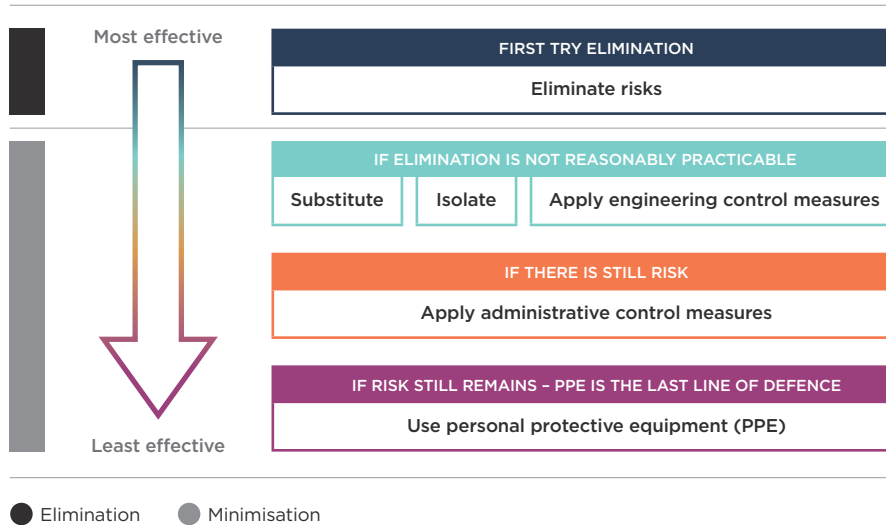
Most effective

FIRST TRY ELIMINATION

Eliminate risks

IF ELIMINATION IS NOT REASONABLY PRACTICABLE

Substitute

Isolate

Apply engineering control measures

IF THERE IS STILL RISK

Apply administrative control measures

IF RISK STILL REMAINS – PPE IS THE LAST LINE OF DEFENCE

Use personal protective equipment (PPE)

Least effective

Elimination Minimisation